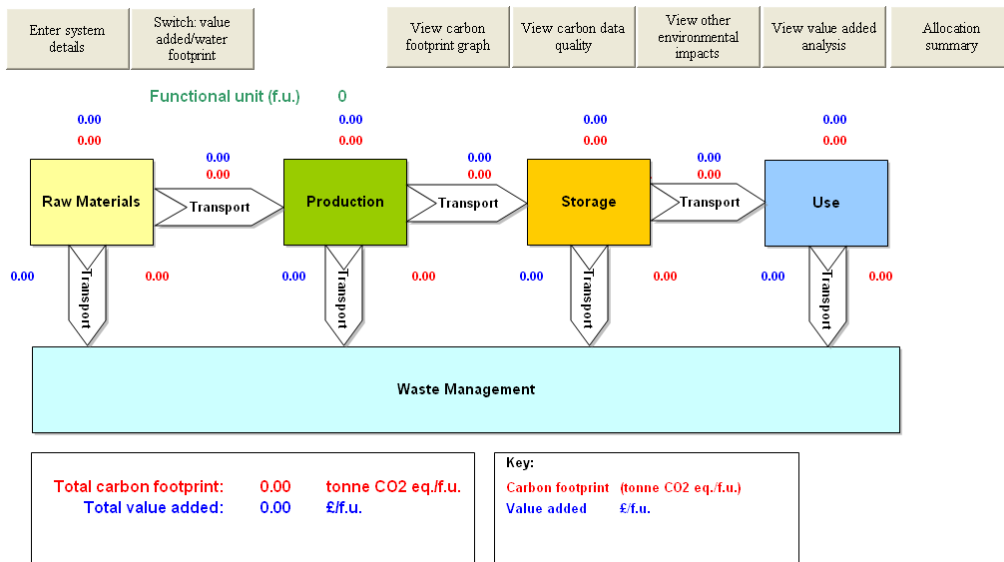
Enter system details

Switch: value added/water footprint

View carbon footprint graph

View carbon data quality

View other environmental impacts

View value added analysis

Allocation summary

Functional unit (f.u.) 0

0.00
0.00

0.00
0.00

0.00
0.00

0.00
0.00

0.00
0.00

0.00
0.00

0.00
0.00

Raw Materials

Transport

Production

Transport

Storage

Transport

Use

0.00 Transport 0.00

0.00 Transport 0.00

0.00 Transport 0.00

0.00 Transport 0.00

Waste Management

Total carbon footprint: 0.00 tonne CO2 eq./f.u.
Total value added: 0.00 £/f.u.

Key:
Carbon footprint (tonne CO2 eq./f.u.)
Value added £/f.u.